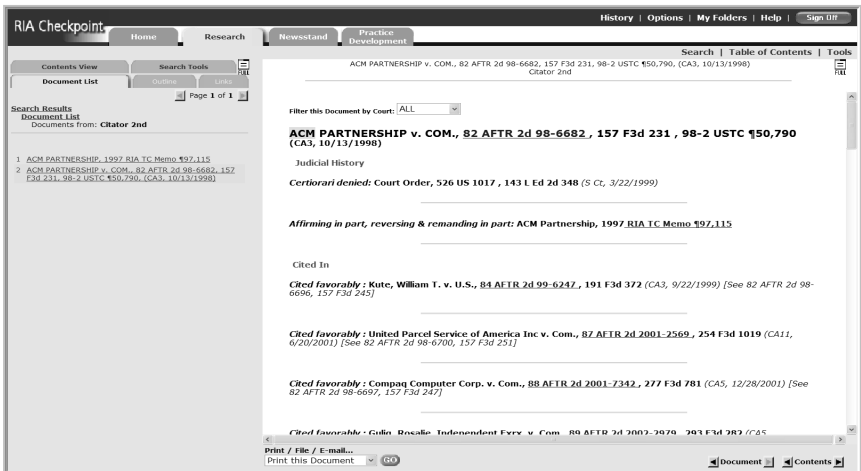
RIA Checkpoint

History | Options | My Folders | Help | Sign Off

Home Research Newsstand Practice Development

Search | Table of Contents | Tools

Contents View Search Tools

Document List Outline Links

Page 1 of 1

Search Results
Document List
Documents from: Citator 2nd

1 ACM PARTNERSHIP, 1997 RIA TC Memo ¶97,115
2 ACM PARTNERSHIP v. COM., 82 AFTR 2d 98-6682, 157 F3d 231, 98-2 USTC ¶50,790, (CA3, 10/13/1998)

ACM PARTNERSHIP v. COM., 82 AFTR 2d 98-6682, 157 F3d 231, 98-2 USTC ¶50,790, (CA3, 10/13/1998)
Citator 2nd

FULL

Filter this Document by Court: ALL

ACM PARTNERSHIP v. COM., 82 AFTR 2d 98-6682 , 157 F3d 231 , 98-2 USTC ¶50,790 (CA3, 10/13/1998)

Judicial History

Certiorari denied: Court Order, 526 US 1017 , 143 L Ed 2d 348 (S Ct, 3/22/1999)

Affirming in part, reversing & remanding in part: ACM Partnership, 1997 RIA TC Memo ¶97,115

Cited In

Cited favorably : Kute, William T. v. U.S., 84 AFTR 2d 99-6247 , 191 F3d 372 (CA3, 9/22/1999) [See 82 AFTR 2d 98-6696, 157 F3d 245]

Cited favorably : United Parcel Service of America Inc v. Com., 87 AFTR 2d 2001-2569 , 254 F3d 1019 (CA11, 6/20/2001) [See 82 AFTR 2d 98-6700, 157 F3d 251]

Cited favorably : Compaq Computer Corp. v. Com., 88 AFTR 2d 2001-7342 , 277 F3d 781 (CA5, 12/28/2001) [See 82 AFTR 2d 98-6697, 157 F3d 247]

Cited favorably : Gulig, Rosalie, Independent Exrx. v. Com., 89 AFTR 2d 2002-2979 , 293 F3d 282 (CA5

Print / File / E-mail...
Print this Document GO

Document Contents